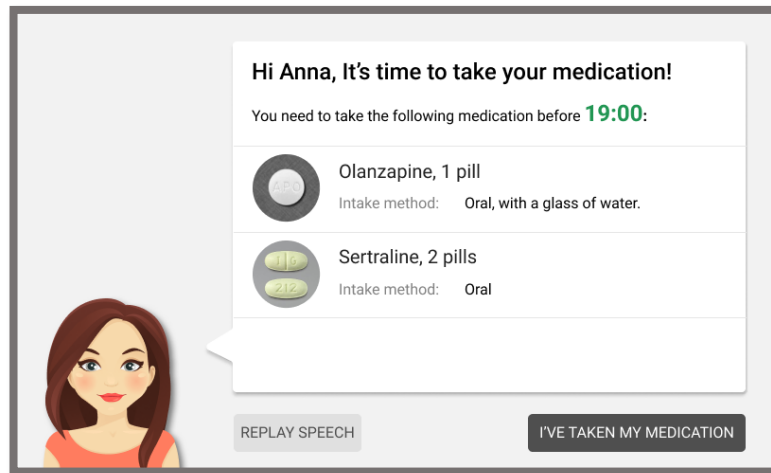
Hi Anna, It's time to take your medication!

You need to take the following medication before 19:00:

APO

Olanzapine, 1 pill

Intake method: Oral, with a glass of water.

1 0
2 12

Sertraline, 2 pills

Intake method: Oral

REPLAY SPEECH

I'VE TAKEN MY MEDICATION